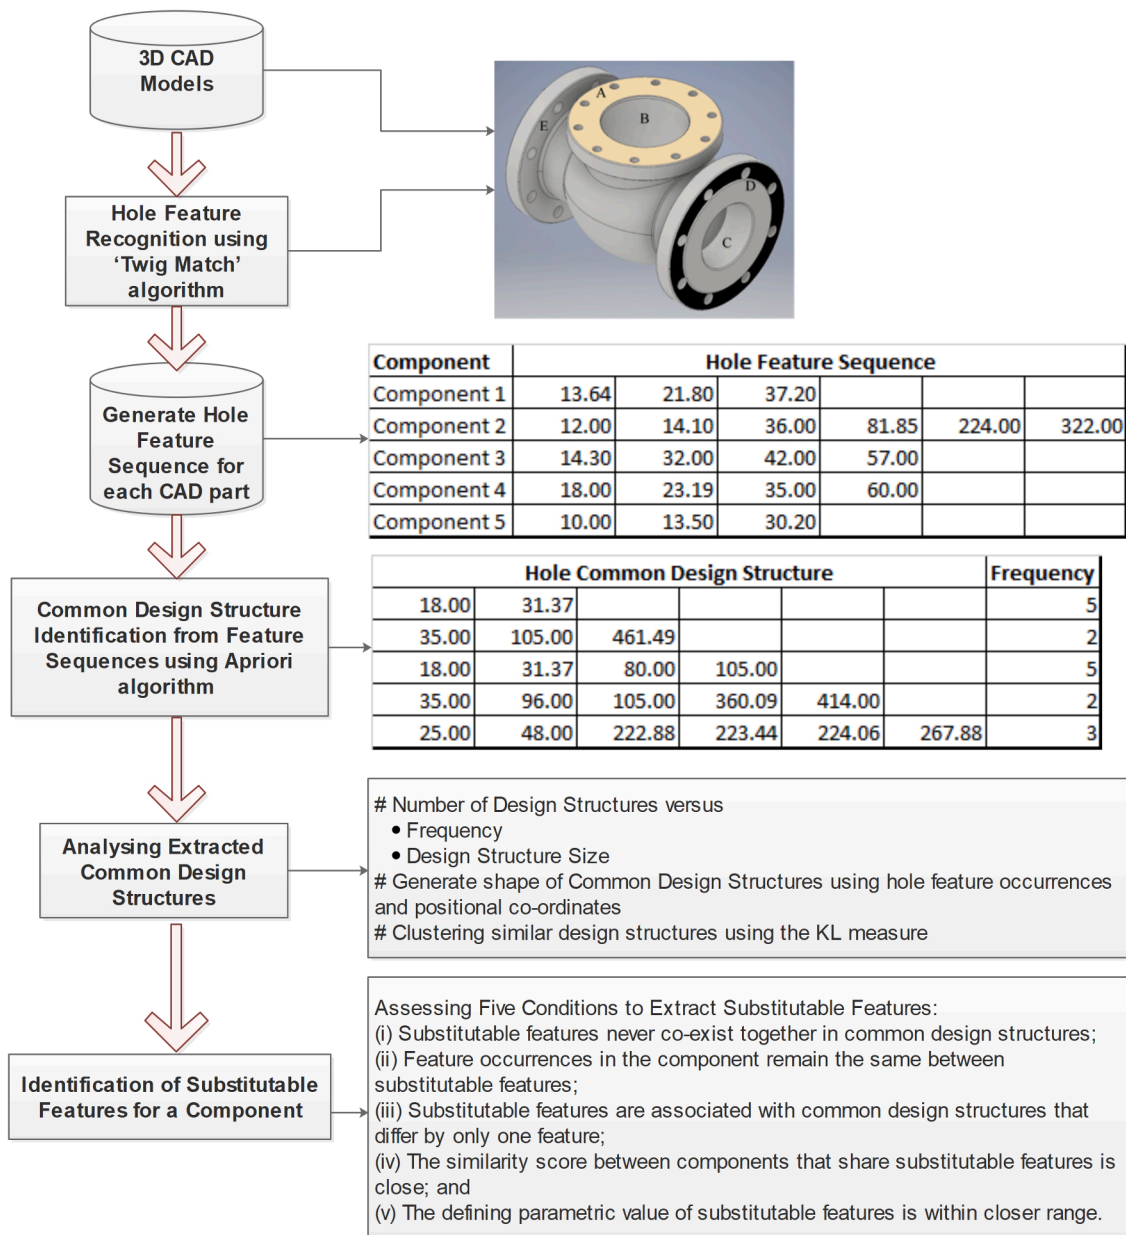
3D CAD Models

Hole Feature Recognition using 'Twig Match' algorithm

A
B
E
D
C

Generate Hole Feature Sequence for each CAD part

| Component | Hole Feature Sequence | | | | | |
|---|---|---|---|---|---|---|
| Component 1 | 13.64 | 21.80 | 37.20 | | | |
| Component 2 | 12.00 | 14.10 | 36.00 | 81.85 | 224.00 | 322.00 |
| Component 3 | 14.30 | 32.00 | 42.00 | 57.00 | | |
| Component 4 | 18.00 | 23.19 | 35.00 | 60.00 | | |
| Component 5 | 10.00 | 13.50 | 30.20 | | | |

Common Design Structure Identification from Feature Sequences using Apriori algorithm

| Hole Common Design Structure | | | | | | Frequency |
|---|---|---|---|---|---|---|
| 18.00 | 31.37 | | | | | 5 |
| 35.00 | 105.00 | 461.49 | | | | 2 |
| 18.00 | 31.37 | 80.00 | 105.00 | | | 5 |
| 35.00 | 96.00 | 105.00 | 360.09 | 414.00 | | 2 |
| 25.00 | 48.00 | 222.88 | 223.44 | 224.06 | 267.88 | 3 |

Analysing Extracted Common Design Structures

# Number of Design Structures versus
• Frequency
• Design Structure Size
# Generate shape of Common Design Structures using hole feature occurrences and positional co-ordinates
# Clustering similar design structures using the KL measure

Identification of Substitutable Features for a Component

Assessing Five Conditions to Extract Substitutable Features:
(i) Substitutable features never co-exist together in common design structures;
(ii) Feature occurrences in the component remain the same between substitutable features;
(iii) Substitutable features are associated with common design structures that differ by only one feature;
(iv) The similarity score between components that share substitutable features is close; and
(v) The defining parametric value of substitutable features is within closer range.